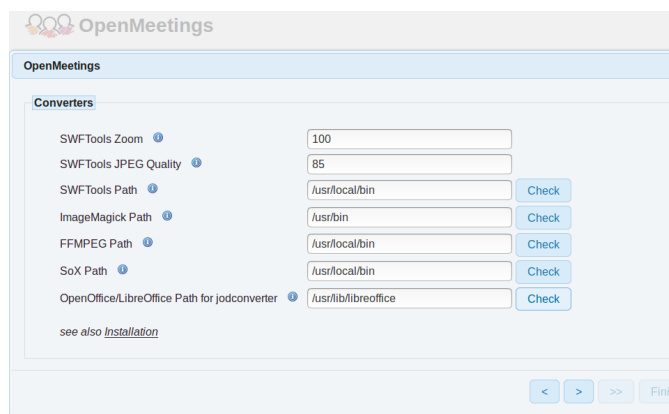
OpenMeetings

OpenMeetings

Converters

SWFTools Zoom 100

SWFTools JPEG Quality 85

SWFTools Path /usr/local/bin Check

ImageMagick Path /usr/bin Check

FFMPEG Path /usr/local/bin Check

SoX Path /usr/local/bin Check

OpenOffice/LibreOffice Path for jodconverter /usr/lib/libreoffice Check

see also Installation

< > >> Fini